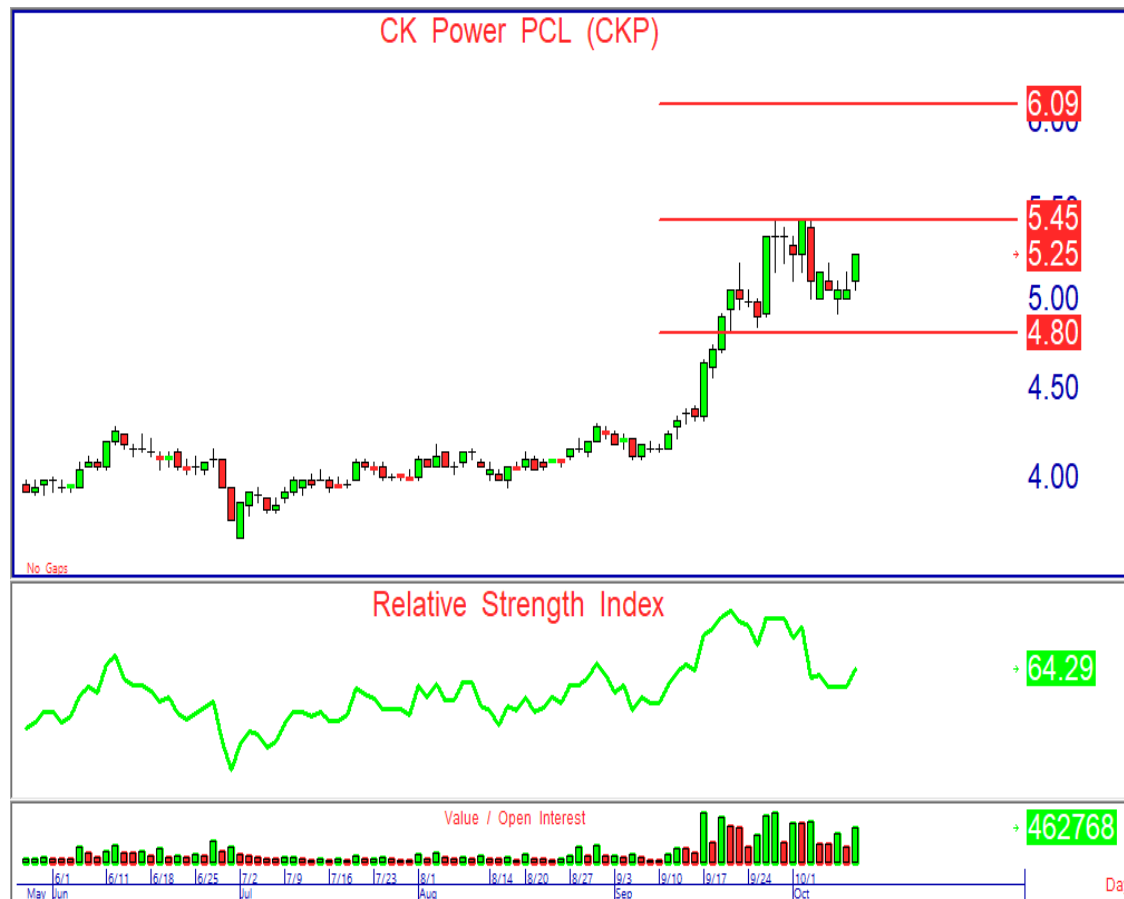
CK Power PCL (CKP)

6.09
6.00
5.50
5.45
5.25
5.00
4.80
4.50
4.00

No Gaps

Relative Strength Index

64.29

Value / Open Interest

462768

6/1 6/11 6/18 6/25 7/2 7/9 7/16 7/23 8/1 8/14 8/20 8/27 9/3 9/10 9/17 9/24 10/1
May Jun Jul Aug Sep Oct

Da